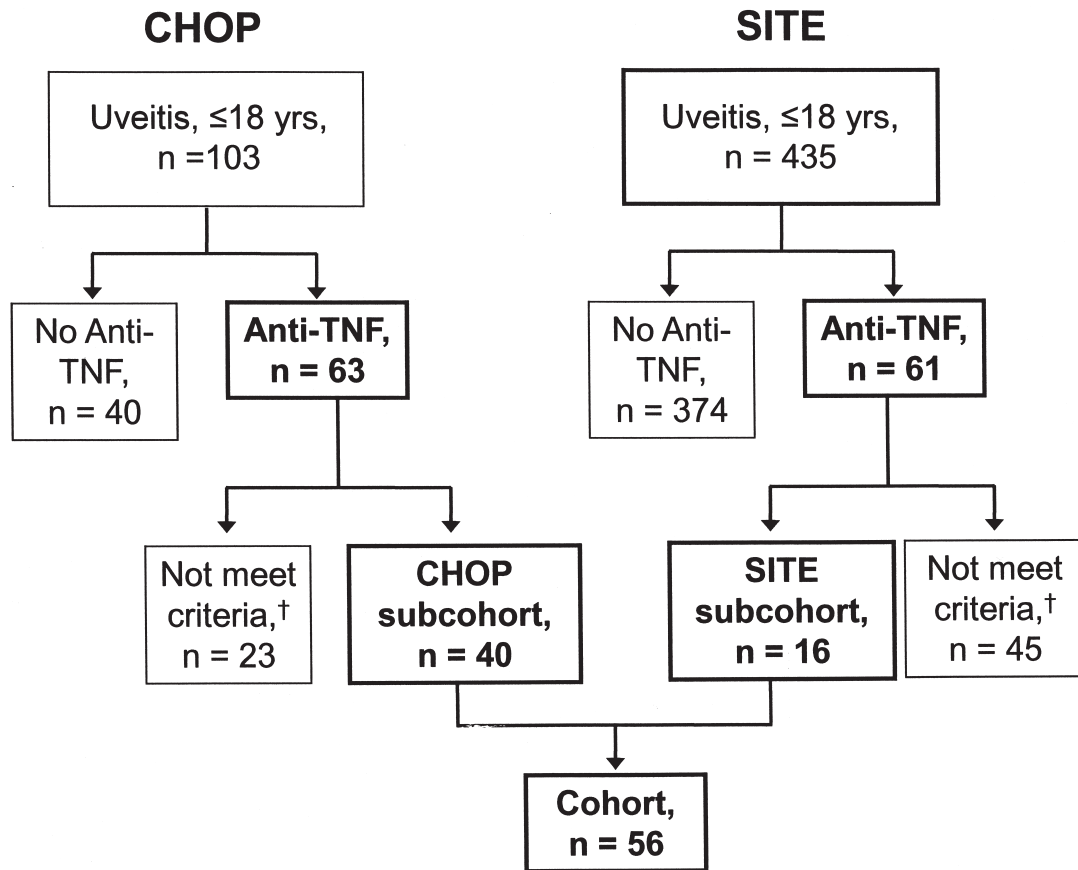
CHOP

SITE

Uveitis, ≤18 yrs, n =103

Uveitis, ≤18 yrs, n = 435

No Anti-TNF, n = 40

Anti-TNF, n = 63

No Anti-TNF, n = 374

Anti-TNF, n = 61

Not meet criteria,$^{\dagger}$ n = 23

CHOP subcohort, n = 40

SITE subcohort, n = 16

Not meet criteria,$^{\dagger}$ n = 45

Cohort, n = 56